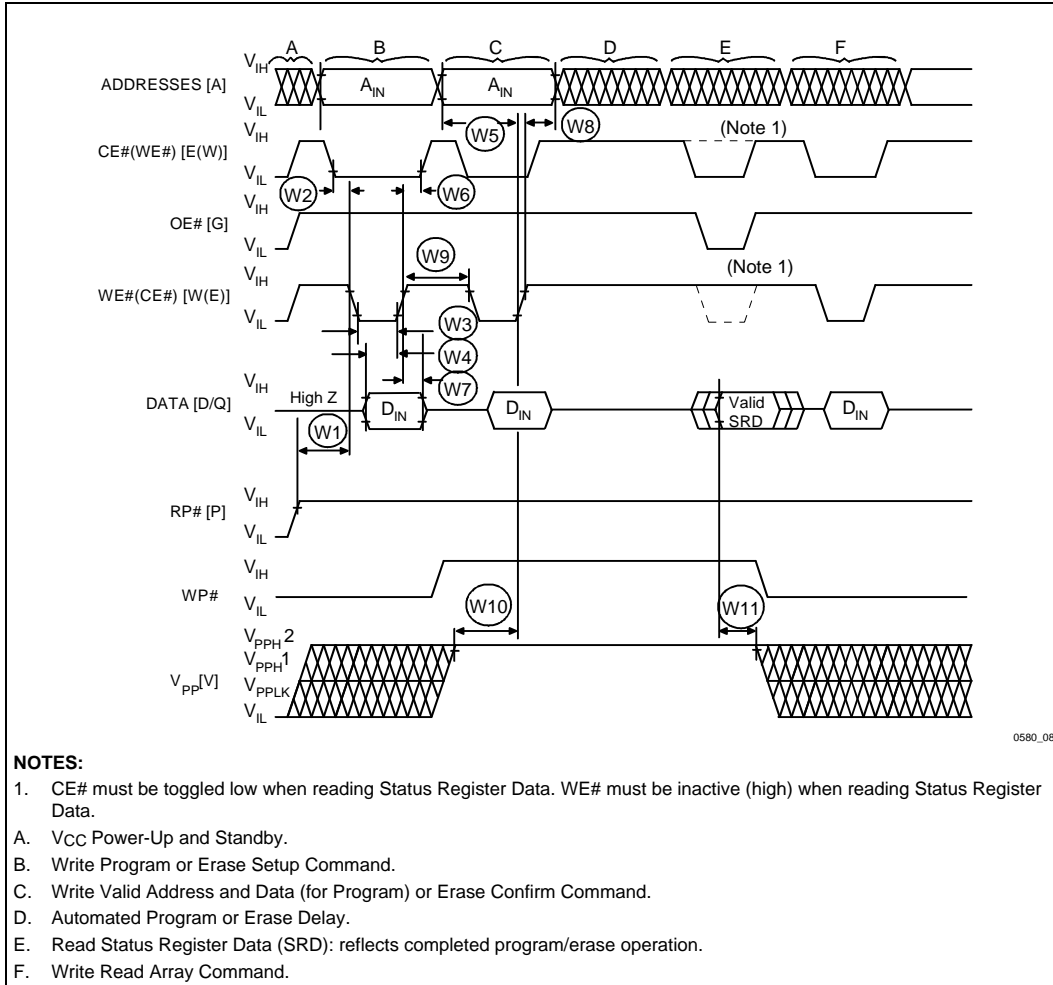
A B C D E F

ADDRESSES [A] $V_{IH}$ $V_{IL}$ $A_{IN}$ $A_{IN}$

W5 W8

CE#(WE#) [E(W)] $V_{IH}$ $V_{IL}$ (Note 1)

W2 W6

OE# [G] $V_{IH}$ $V_{IL}$

W9

WE#(CE#) [W(E)] $V_{IH}$ $V_{IL}$ (Note 1)

W3 W4 W7

DATA [D/Q] $V_{IH}$ $V_{IL}$ High Z $D_{IN}$ $D_{IN}$ Valid SRD $D_{IN}$

W1

RP# [P] $V_{IH}$ $V_{IL}$

WP# $V_{IH}$ $V_{IL}$

W10 W11

$V_{PP}$[V] $V_{PPH}2$ $V_{PPH}1$ $V_{PPLK}$ $V_{IL}$

0580_08

NOTES:
1. CE# must be toggled low when reading Status Register Data. WE# must be inactive (high) when reading Status Register Data.
A. $V_{CC}$ Power-Up and Standby.
B. Write Program or Erase Setup Command.
C. Write Valid Address and Data (for Program) or Erase Confirm Command.
D. Automated Program or Erase Delay.
E. Read Status Register Data (SRD): reflects completed program/erase operation.
F. Write Read Array Command.